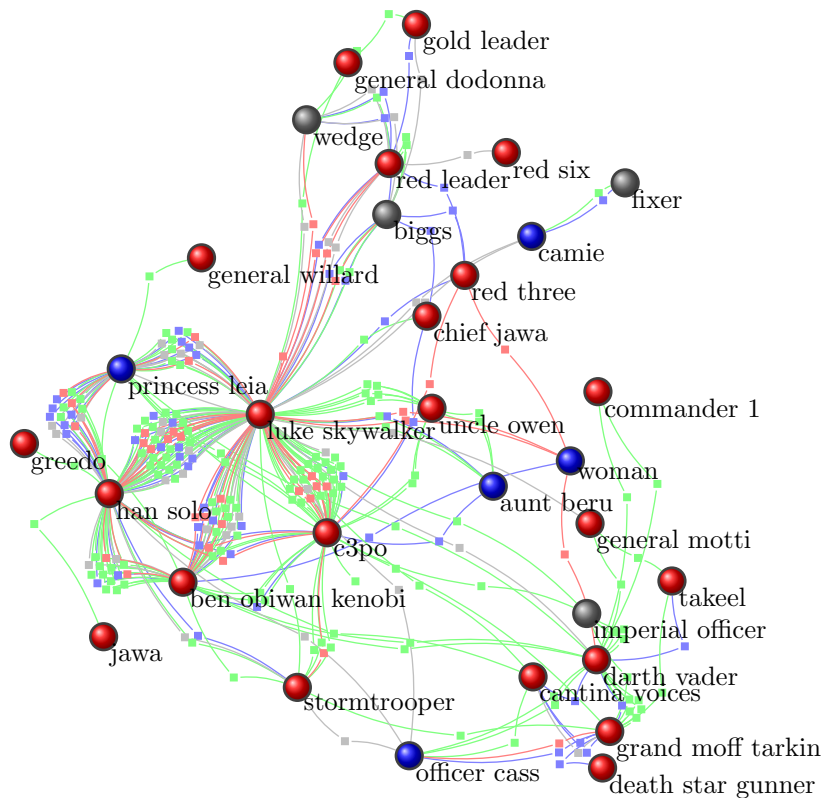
gold leader
general dodonna
wedge
red leader
red six
fixer
biggs
camie
general willard
red three
chief jawa
princess leia
commander 1
luke skywalker
uncle owen
greedo
woman
aunt beru
han solo
general motti
c3po
takeel
ben obiwan kenobi
imperial officer
jawa
darth vader
cantina voices
stormtrooper
grand moff tarkin
officer cass
death star gunner